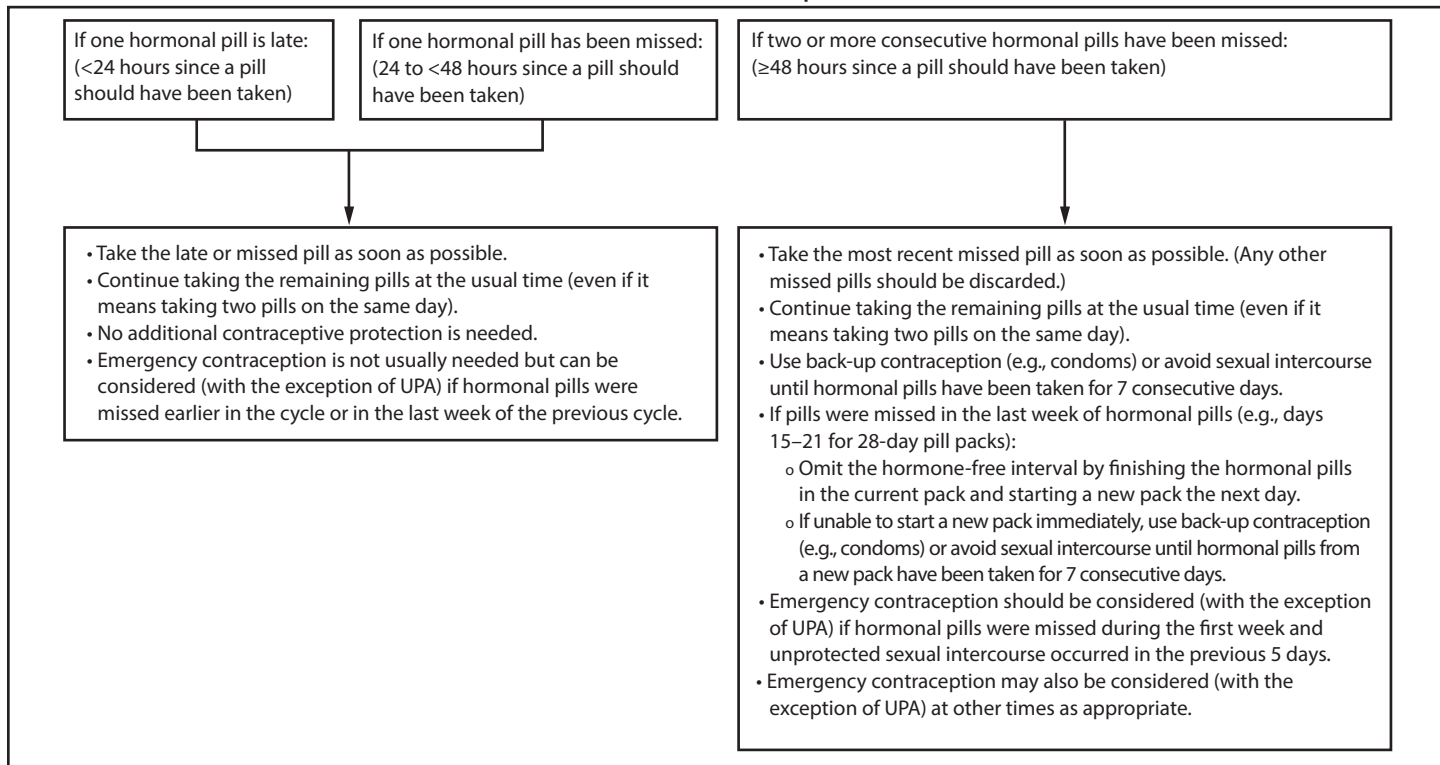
If one hormonal pill is late: (<24 hours since a pill should have been taken)

If one hormonal pill has been missed: (24 to <48 hours since a pill should have been taken)

If two or more consecutive hormonal pills have been missed: (≥48 hours since a pill should have been taken)

• Take the late or missed pill as soon as possible.
• Continue taking the remaining pills at the usual time (even if it means taking two pills on the same day).
• No additional contraceptive protection is needed.
• Emergency contraception is not usually needed but can be considered (with the exception of UPA) if hormonal pills were missed earlier in the cycle or in the last week of the previous cycle.

• Take the most recent missed pill as soon as possible. (Any other missed pills should be discarded.)
• Continue taking the remaining pills at the usual time (even if it means taking two pills on the same day).
• Use back-up contraception (e.g., condoms) or avoid sexual intercourse until hormonal pills have been taken for 7 consecutive days.
• If pills were missed in the last week of hormonal pills (e.g., days 15–21 for 28-day pill packs):
  o Omit the hormone-free interval by finishing the hormonal pills in the current pack and starting a new pack the next day.
  o If unable to start a new pack immediately, use back-up contraception (e.g., condoms) or avoid sexual intercourse until hormonal pills from a new pack have been taken for 7 consecutive days.
• Emergency contraception should be considered (with the exception of UPA) if hormonal pills were missed during the first week and unprotected sexual intercourse occurred in the previous 5 days.
• Emergency contraception may also be considered (with the exception of UPA) at other times as appropriate.